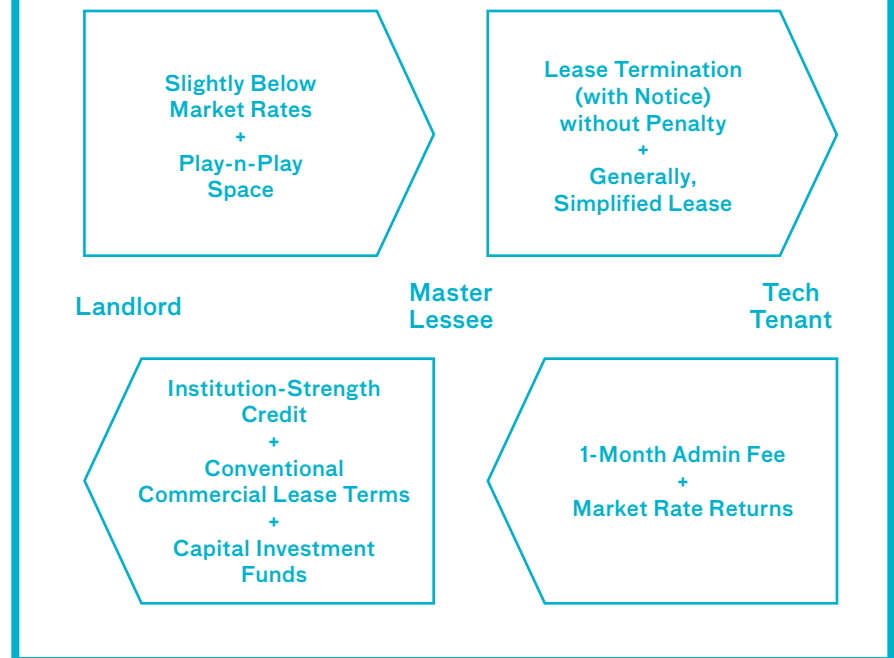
Slightly Below Market Rates
+
Play-n-Play Space

Lease Termination (with Notice) without Penalty
+
Generally, Simplified Lease

Landlord

Master Lessee

Tech Tenant

Institution-Strength Credit
+
Conventional Commercial Lease Terms
+
Capital Investment Funds

1-Month Admin Fee
+
Market Rate Returns